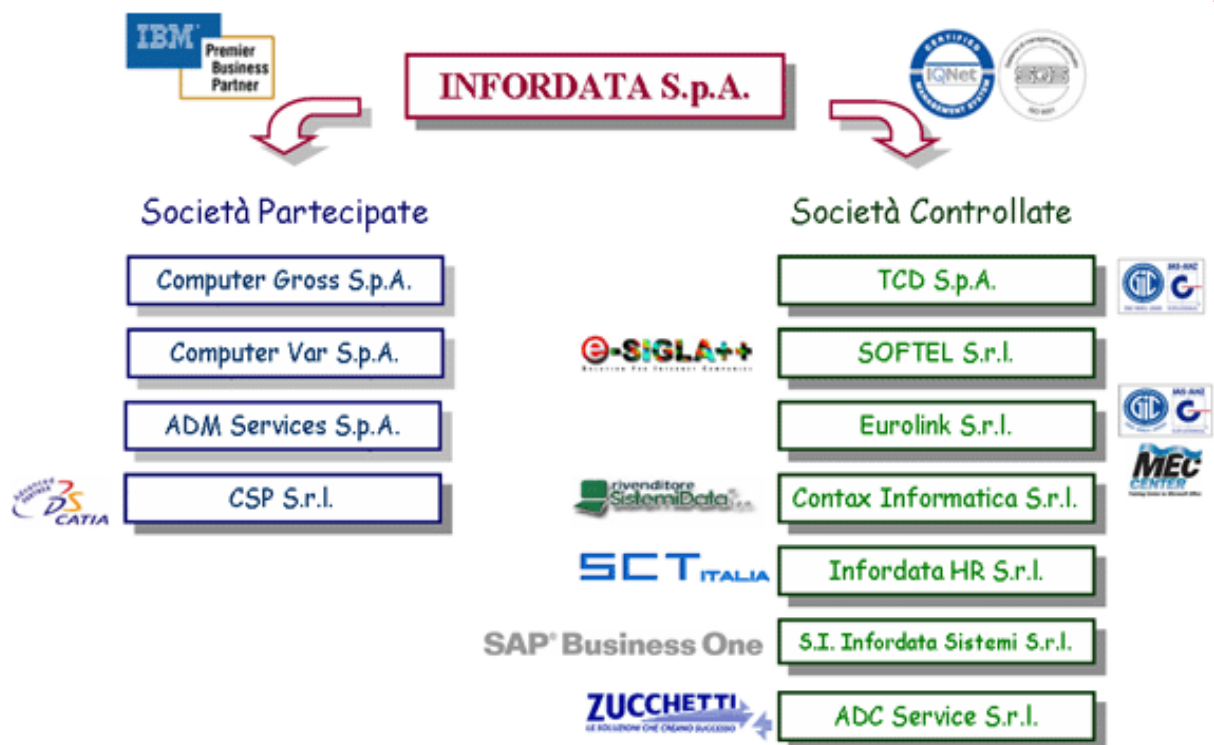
IBM Premier Business Partner

INFORDATA S.p.A.

CERTIFIED IQNet MANAGEMENT SYSTEM

SGS

Società Partecipate

Computer Gross S.p.A.

Computer Var S.p.A.

ADM Services S.p.A.

DS CATIA

CSP S.r.l.

Società Controllate

TCD S.p.A.

e-SIGLA++

SOFTEL S.r.l.

Eurolink S.r.l.

MEC CENTER

rivenditore SistemiData

Contax Informatica S.r.l.

SCT ITALIA

Infordata HR S.r.l.

SAP Business One

S.I. Infordata Sistemi S.r.l.

ZUCCHETTI

ADC Service S.r.l.